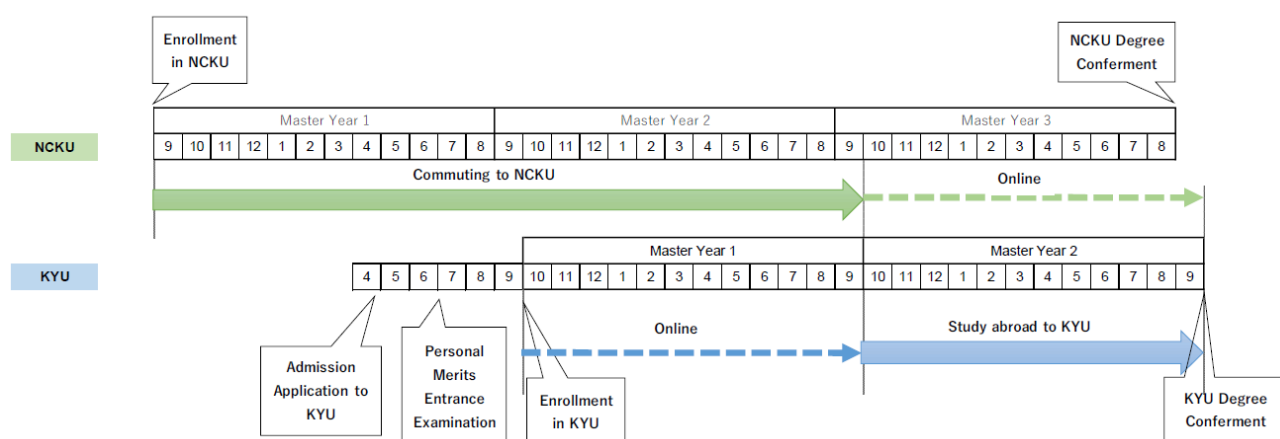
Enrollment in NCKU

NCKU Degree Conferment

NCKU

| Master Year 1 | | | | | | | | | | | | Master Year 2 | | | | | | | | | | | | Master Year 3 | | | | | | | | | | | |
|---|---|---|---|---|---|---|---|---|---|---|---|---|---|---|---|---|---|---|---|---|---|---|---|---|---|---|---|---|---|---|---|---|---|---|---|
| 9 | 10 | 11 | 12 | 1 | 2 | 3 | 4 | 5 | 6 | 7 | 8 | 9 | 10 | 11 | 12 | 1 | 2 | 3 | 4 | 5 | 6 | 7 | 8 | 9 | 10 | 11 | 12 | 1 | 2 | 3 | 4 | 5 | 6 | 7 | 8 |

Commuting to NCKU

Online

KYU

4 5 6 7 8 9

| Master Year 1 | | | | | | | | | | | | Master Year 2 | | | | | | | | | | | | |
|---|---|---|---|---|---|---|---|---|---|---|---|---|---|---|---|---|---|---|---|---|---|---|---|---|
| 10 | 11 | 12 | 1 | 2 | 3 | 4 | 5 | 6 | 7 | 8 | 9 | 10 | 11 | 12 | 1 | 2 | 3 | 4 | 5 | 6 | 7 | 8 | 9 | |

Online

Study abroad to KYU

Admission Application to KYU

Personal Merits Entrance Examination

Enrollment in KYU

KYU Degree Conferment